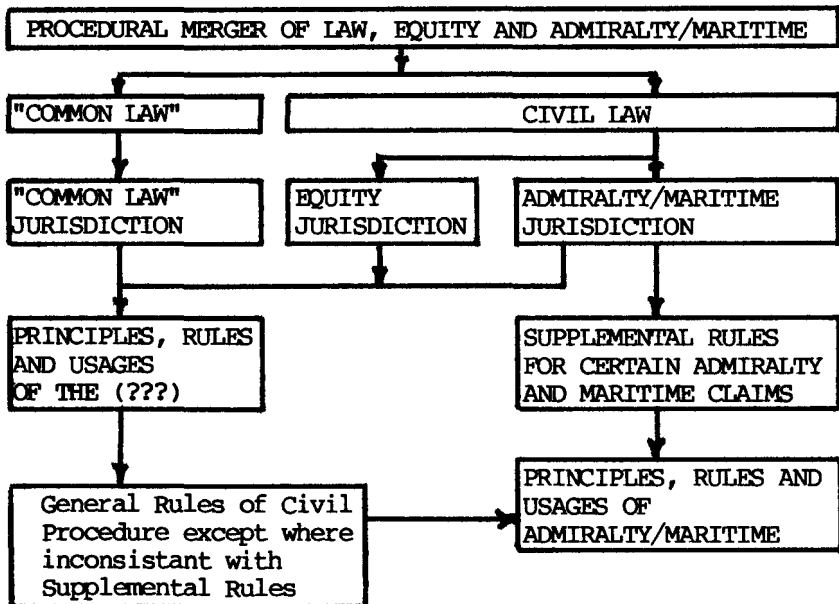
PROCEDURAL MERGER OF LAW, EQUITY AND ADMIRALTY/MARITIME

"COMMON LAW"

CIVIL LAW

"COMMON LAW" JURISDICTION

EQUITY JURISDICTION

ADMIRALTY/MARITIME JURISDICTION

PRINCIPLES, RULES AND USAGES OF THE (???)

SUPPLEMENTAL RULES FOR CERTAIN ADMIRALTY AND MARITIME CLAIMS

General Rules of Civil Procedure except where inconsistant with Supplemental Rules

PRINCIPLES, RULES AND USAGES OF ADMIRALTY/MARITIME